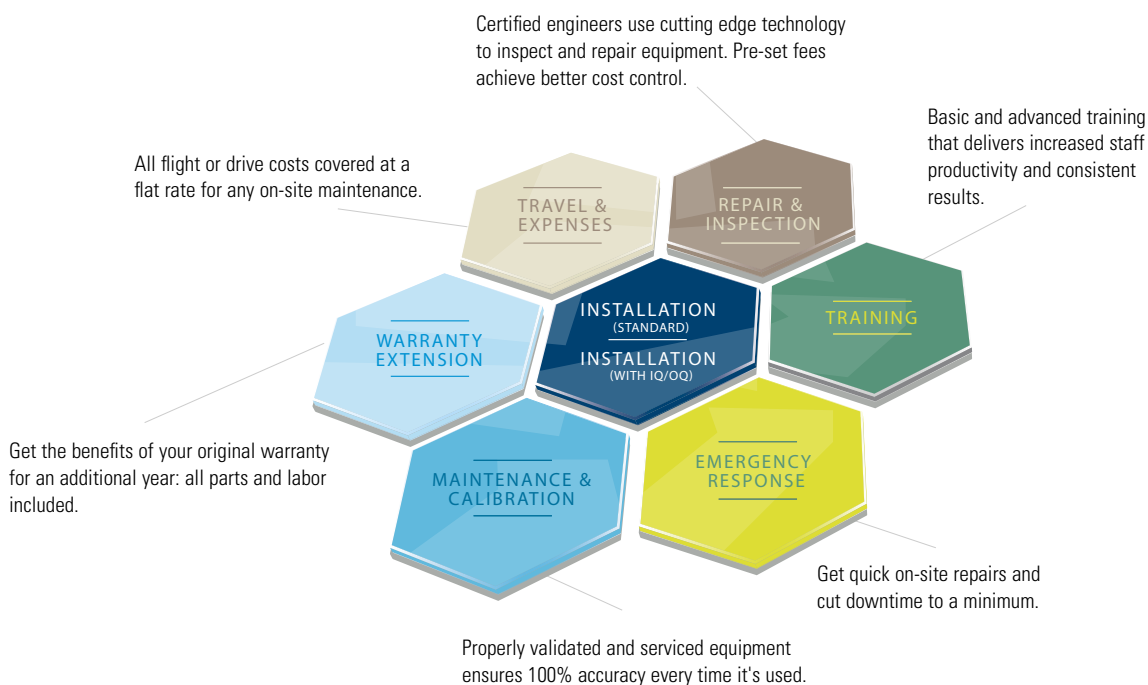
Certified engineers use cutting edge technology to inspect and repair equipment. Pre-set fees achieve better cost control.

All flight or drive costs covered at a flat rate for any on-site maintenance.

Basic and advanced training that delivers increased staff productivity and consistent results.

TRAVEL & EXPENSES

REPAIR & INSPECTION

WARRANTY EXTENSION

INSTALLATION (STANDARD)

INSTALLATION (WITH IQ/OQ)

TRAINING

MAINTENANCE & CALIBRATION

EMERGENCY RESPONSE

Get the benefits of your original warranty for an additional year: all parts and labor included.

Get quick on-site repairs and cut downtime to a minimum.

Properly validated and serviced equipment ensures 100% accuracy every time it's used.